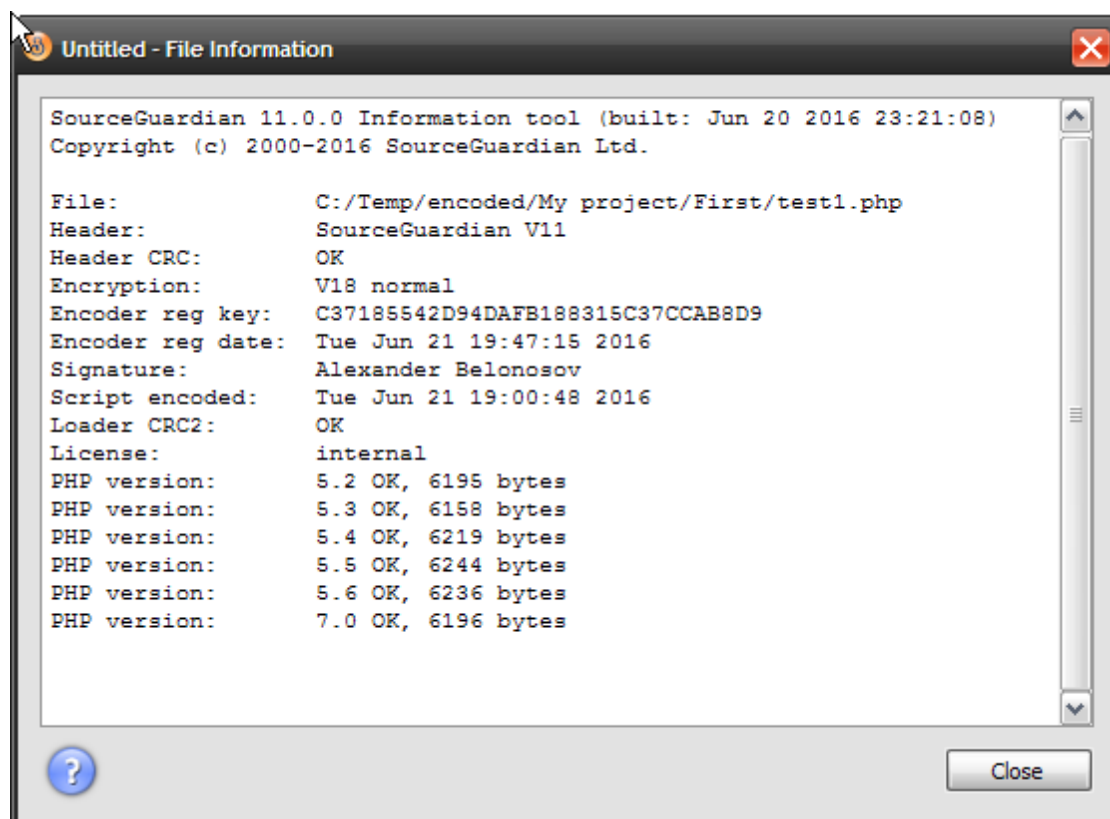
Untitled - File Information

SourceGuardian 11.0.0 Information tool (built: Jun 20 2016 23:21:08)
Copyright (c) 2000-2016 SourceGuardian Ltd.

| | |
|---|---|
| File: | C:/Temp/encoded/My project/First/test1.php |
| Header: | SourceGuardian V11 |
| Header CRC: | OK |
| Encryption: | V18 normal |
| Encoder reg key: | C37185542D94DAFB188315C37CCAB8D9 |
| Encoder reg date: | Tue Jun 21 19:47:15 2016 |
| Signature: | Alexander Belonosov |
| Script encoded: | Tue Jun 21 19:00:48 2016 |
| Loader CRC2: | OK |
| License: | internal |
| PHP version: | 5.2 OK, 6195 bytes |
| PHP version: | 5.3 OK, 6158 bytes |
| PHP version: | 5.4 OK, 6219 bytes |
| PHP version: | 5.5 OK, 6244 bytes |
| PHP version: | 5.6 OK, 6236 bytes |
| PHP version: | 7.0 OK, 6196 bytes |

?

Close